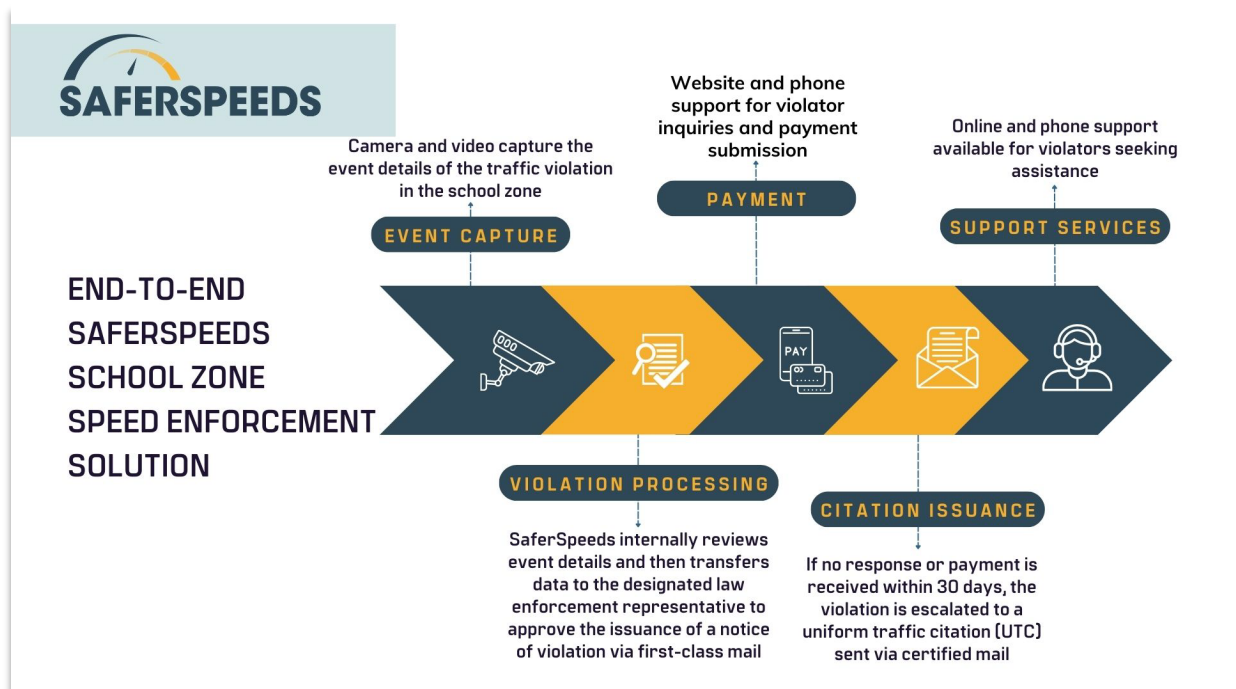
SAFERSPEEDS

END-TO-END SAFERSPEEDS SCHOOL ZONE SPEED ENFORCEMENT SOLUTION

Camera and video capture the event details of the traffic violation in the school zone

EVENT CAPTURE

VIOLATION PROCESSING

SaferSpeeds internally reviews event details and then transfers data to the designated law enforcement representative to approve the issuance of a notice of violation via first-class mail

Website and phone support for violator inquiries and payment submission

PAYMENT

PAY

CITATION ISSUANCE

If no response or payment is received within 30 days, the violation is escalated to a uniform traffic citation (UTC) sent via certified mail

Online and phone support available for violators seeking assistance

SUPPORT SERVICES